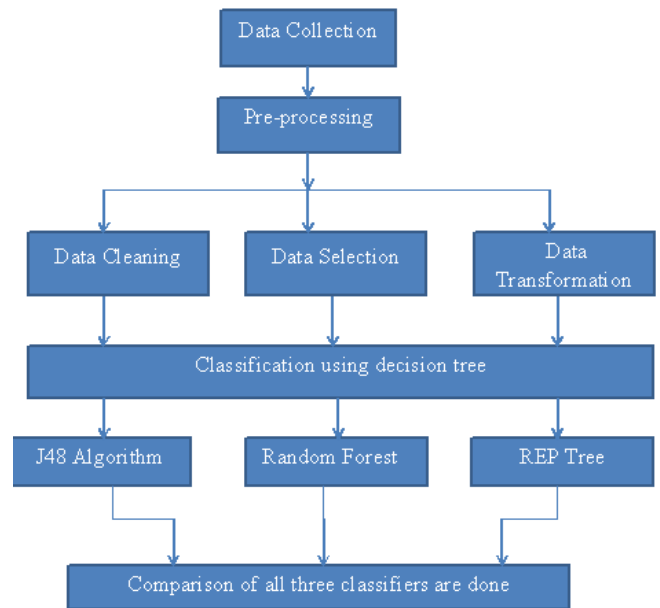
Data Collection

Pre-processing

Data Cleaning

Data Selection

Data Transformation

Classification using decision tree

J48 Algorithm

Random Forest

REP Tree

Comparison of all three classifiers are done